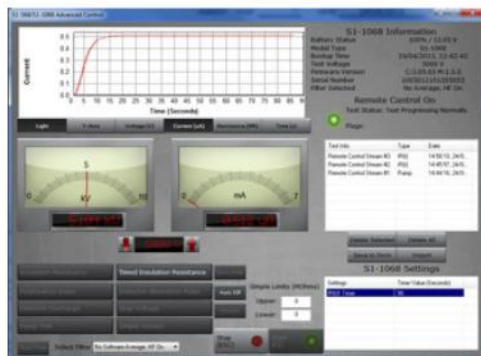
S1-1068 Advanced Control

0.5
0.4
0.3
0.2
0.1
0
Current
0 5 10 15 20 25 30 35 40 45 50 55 60 65 70 75 80 85 90
Time (Seconds)

S1-1068 Information
Battery Status
Model Type
Bootup Time
Test Voltage
Firmware Version
Serial Number
Filter Selected

S1-1068
5000 V

No Average, HF On

Remote Control On
Test Status: Test Progressing Normally
Plugs

Light
Current (uA)
Resistance (MΩ)

S
kV
mA

| Test Info | Type | Date |
|---|---|---|
| Remote Control Stream #3 | PI10 | 14:50:10, 26/0... |
| Remote Control Stream #2 | PI10 | 14:45:57, 26/0... |
| Remote Control Stream #1 | Pump | 14:44:10, 26/0... |

Delete Selected
Delete All
Save to Stick
Import

Timed Insulation Resistance

Simple Limits (MOhms)
Upper 0
Lower 0

S1-1068 Settings
| Settings | Timer Value (Seconds) |
|---|---|
| PI10 Time | 60 |

Select Filter No Software Average, HF On